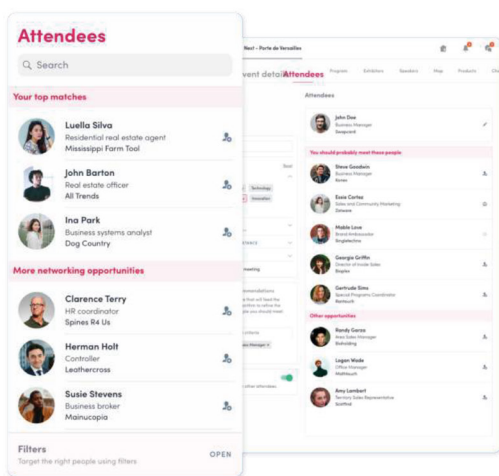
Attendees

Search

Your top matches

Luella Silva
Residential real estate agent
Mississippi Farm Tool

John Barton
Real estate officer
All Trends

Ina Park
Business systems analyst
Dog Country

More networking opportunities

Clarence Terry
HR coordinator
Spines R4 Us

Herman Holt
Controller
Leathercross

Susie Stevens
Business broker
Mainucopia

Filters
Target the right people using filters
OPEN

Next - Porte de Versailles

Event details Attendees Program Exhibitors Speakers Map Products

Attendees

John Doe
Business Manager
Swapcard

You should probably meet these people

Steve Goodwin
Business Manager

Essie Cortez
Sales and Community Marketing

Mable Love
Brand Ambassador

Georgie Griffin
Director of Inside Sales

Gertrude Sims
Special Programs Coordinator

Other opportunities

Randy Garza
Area Sales Manager

Logan Wade
Office Manager

Amy Lambert
Territory Sales Representative

Technology
Innovation
Meeting